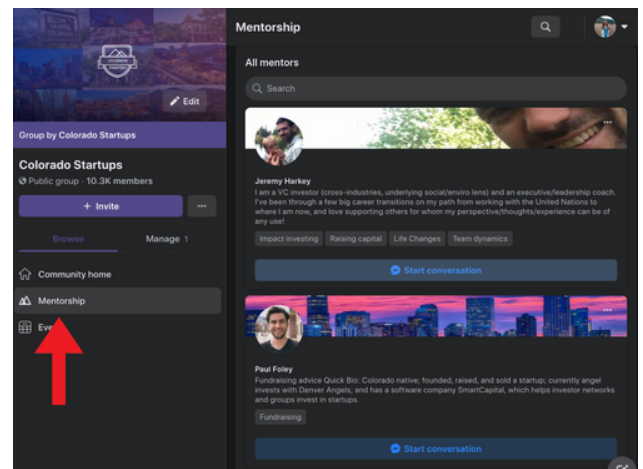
Edit

Group by Colorado Startups

Colorado Startups

Public group · 10.3K members

+ Invite

...

Browse

Manage 1

Community home

Mentorship

Eve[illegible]

Mentorship

All mentors

Search

...

Jeremy Harkey

I am a VC investor (cross-industries, underlying social/enviro lens) and an executive/leadership coach. I've been through a few big career transitions on my path from working with the United Nations to where I am now, and love supporting others for whom my perspective/thoughts/experience can be of any use!

Impact investing

Raising capital

Life Changes

Team dynamics

Start conversation

...

Paul Foley

Fundraising advice Quick Bio: Colorado native; founded, raised, and sold a startup; currently angel invests with Denver Angels; and has a software company SmartCapital, which helps investor networks and groups invest in startups.

Fundraising

Start conversation